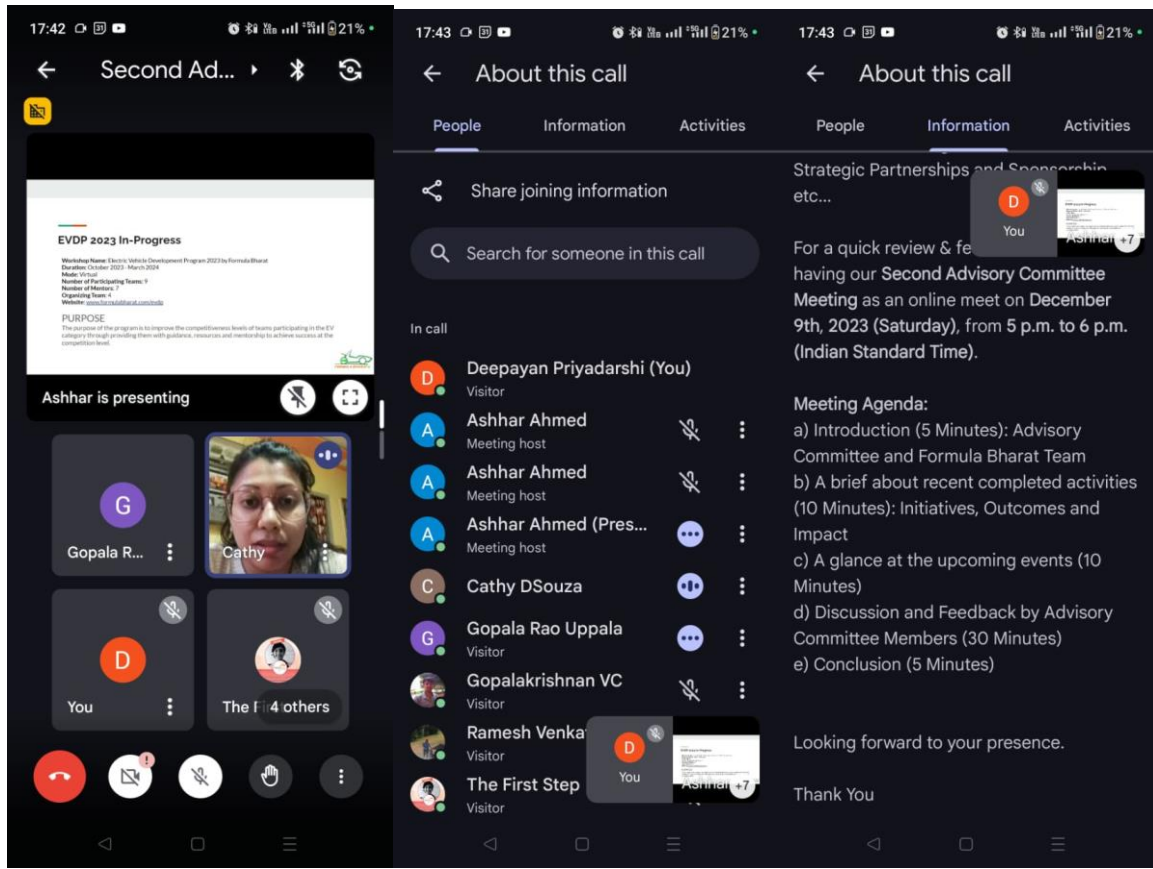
17:42 21%

Second Ad...

EVDP 2023 In-Progress

Workshop Name: Electric Vehicle Development Program 2023 by Formula Bharat
Duration: October 2023 - March 2024
Mode: Virtual
Number of Participating Teams: 9
Number of Mentors: 7
Organizing Team: 4
Website: www.formulabharat.com/evdp

PURPOSE
The purpose of the program is to improve the competitiveness levels of teams participating in the EV category through providing them with guidance, resources and mentorship to achieve success at the competition level.

Ashhar is presenting

G
Gopala R...

Cathy

D
You

The F 4 others

17:43 21%

About this call

People Information Activities

Share joining information

Search for someone in this call

In call

D Deepayan Priyadarshi (You)
Visitor

A Ashhar Ahmed
Meeting host

A Ashhar Ahmed
Meeting host

A Ashhar Ahmed (Pres...
Meeting host

C Cathy DSouza

G Gopala Rao Uppala
Visitor

Gopalakrishnan VC
Visitor

Ramesh Venka
Visitor

The First Step
Visitor

D
You
Ashhar +7

17:43 21%

About this call

People Information Activities

Strategic Partnerships and Sponsorship etc...

D
You
Ashhar +7

For a quick review & fe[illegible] having our Second Advisory Committee Meeting as an online meet on December 9th, 2023 (Saturday), from 5 p.m. to 6 p.m. (Indian Standard Time).

Meeting Agenda:
a) Introduction (5 Minutes): Advisory Committee and Formula Bharat Team
b) A brief about recent completed activities (10 Minutes): Initiatives, Outcomes and Impact
c) A glance at the upcoming events (10 Minutes)
d) Discussion and Feedback by Advisory Committee Members (30 Minutes)
e) Conclusion (5 Minutes)

Looking forward to your presence.

Thank You